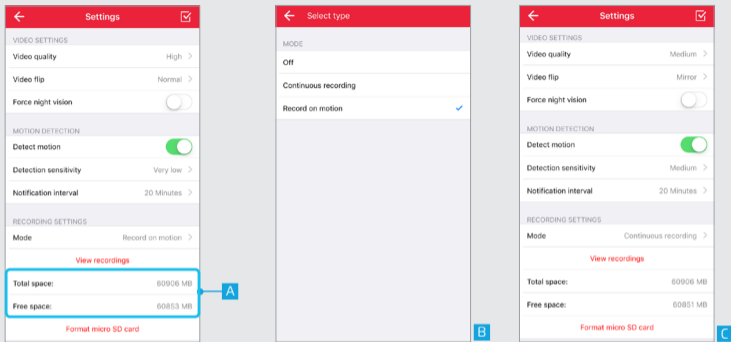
Settings

VIDEO SETTINGS

Video quality High

Video flip Normal

Force night vision

MOTION DETECTION

Detect motion

Detection sensitivity Very low

Notification interval 20 Minutes

RECORDING SETTINGS

Mode Record on motion

View recordings

Total space: 60906 MB

Free space: 60853 MB

Format micro SD card

A

Select type

MODE

Off

Continuous recording

Record on motion

B

Settings

VIDEO SETTINGS

Video quality Medium

Video flip Mirror

Force night vision

MOTION DETECTION

Detect motion

Detection sensitivity Medium

Notification interval 20 Minutes

RECORDING SETTINGS

Mode Continuous recording

View recordings

Total space: 60906 MB

Free space: 60851 MB

Format micro SD card

C